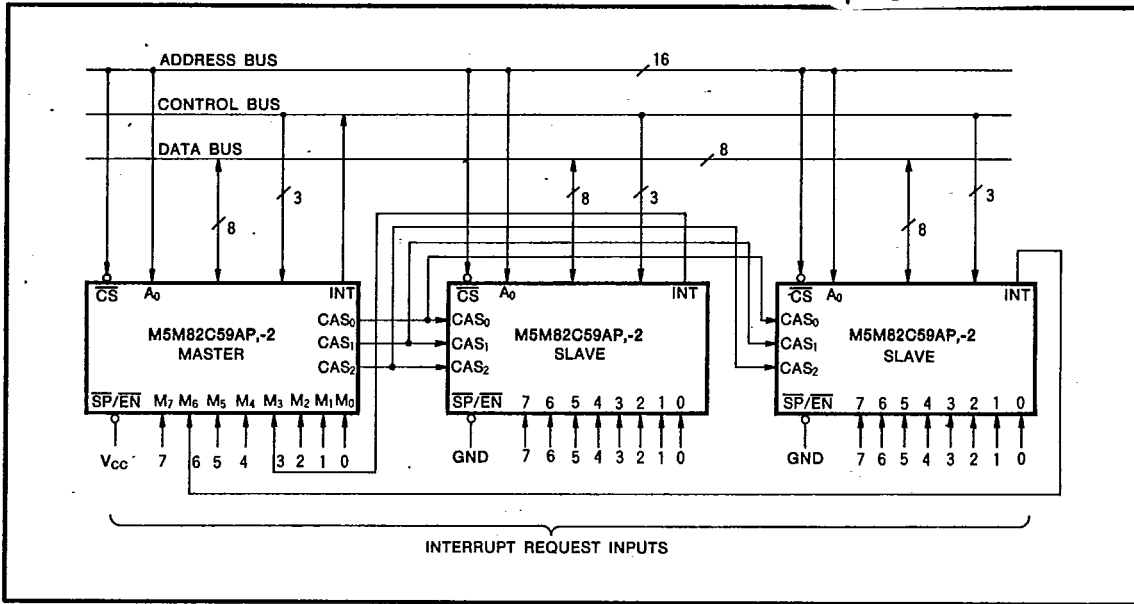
ADDRESS BUS
16
CONTROL BUS
DATA BUS
8
8
3
8
3
8
3

$\overline{CS}$ $A_0$ INT
M5M82C59AP,-2
MASTER
$CAS_0$
$CAS_1$
$CAS_2$
$\overline{SP}/\overline{EN}$ $M_7$ $M_6$ $M_5$ $M_4$ $M_3$ $M_2$ $M_1$ $M_0$
$V_{CC}$ 7 6 5 4 3 2 1 0

$\overline{CS}$ $A_0$ INT
$CAS_0$
$CAS_1$
$CAS_2$
M5M82C59AP,-2
SLAVE
$\overline{SP}/\overline{EN}$ 7 6 5 4 3 2 1 0
GND 7 6 5 4 3 2 1 0

$\overline{CS}$ $A_0$ INT
$CAS_0$
$CAS_1$
$CAS_2$
M5M82C59AP,-2
SLAVE
$\overline{SP}/\overline{EN}$ 7 6 5 4 3 2 1 0
GND 7 6 5 4 3 2 1 0

INTERRUPT REQUEST INPUTS